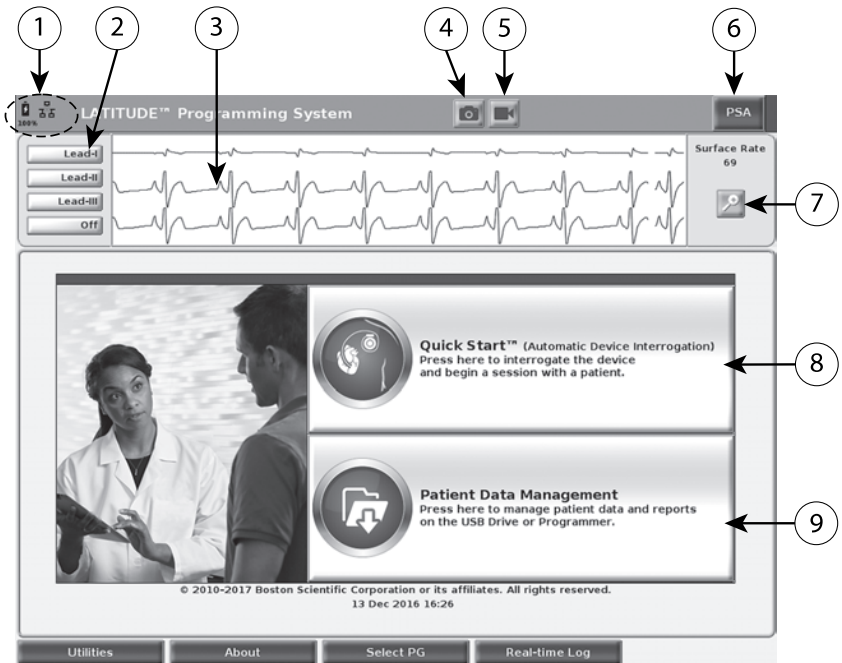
1 2 3 4 5 6

100%

LATITUDE™ Programming System

PSA

Lead-I
Lead-II
Lead-III
Off

Surface Rate
69

7

Quick Start™ (Automatic Device Interrogation)
Press here to interrogate the device and begin a session with a patient.

8

Patient Data Management
Press here to manage patient data and reports on the USB Drive or Programmer.

9

© 2010-2017 Boston Scientific Corporation or its affiliates. All rights reserved.
13 Dec 2016 16:26

Utilities
About
Select PG
Real-time Log